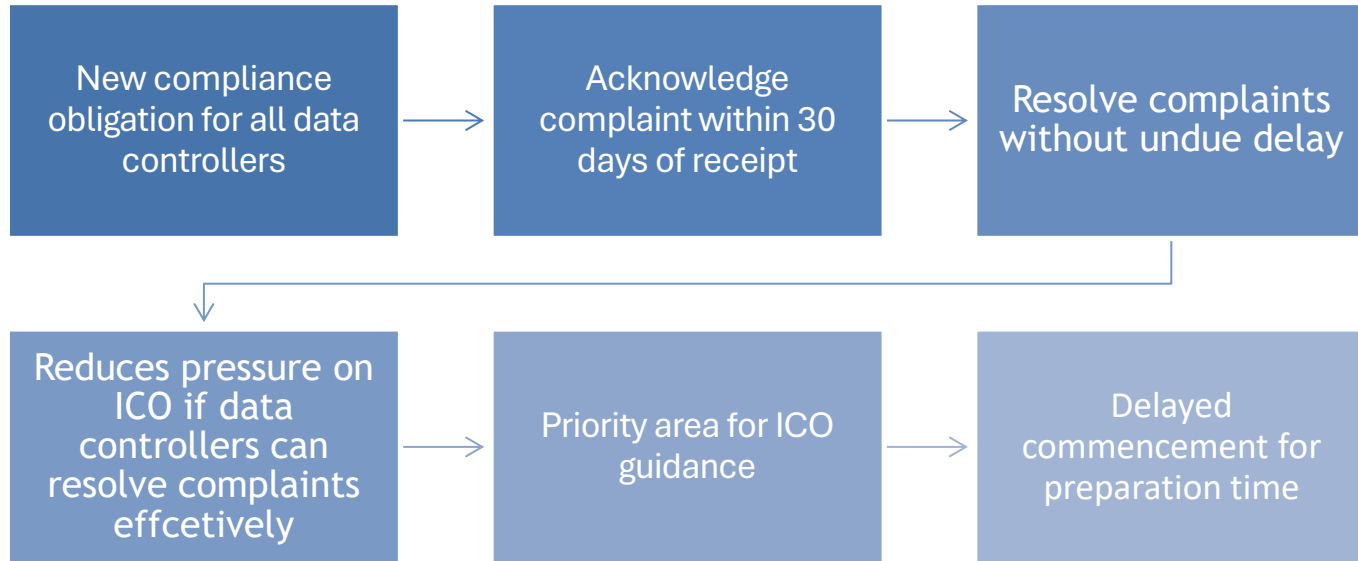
New compliance obligation for all data controllers

Acknowledge complaint within 30 days of receipt

Resolve complaints without undue delay

Reduces pressure on ICO if data controllers can resolve complaints effcetively

Priority area for ICO guidance

Delayed commencement for preparation time